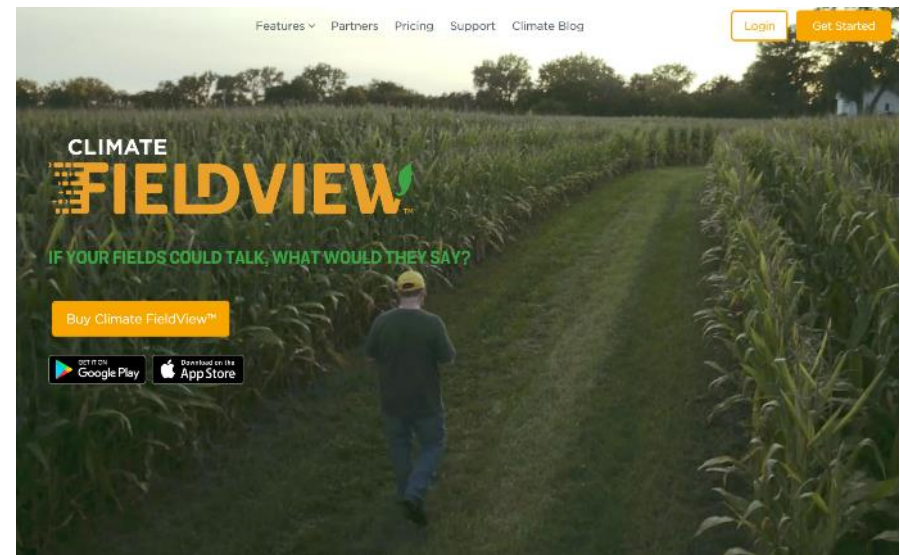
Features Partners Pricing Support Climate Blog

Login Get Started

CLIMATE
FIELDVIEW™

IF YOUR FIELDS COULD TALK, WHAT WOULD THEY SAY?

Buy Climate FieldView™

GET IT ON Google Play

Download on the App Store